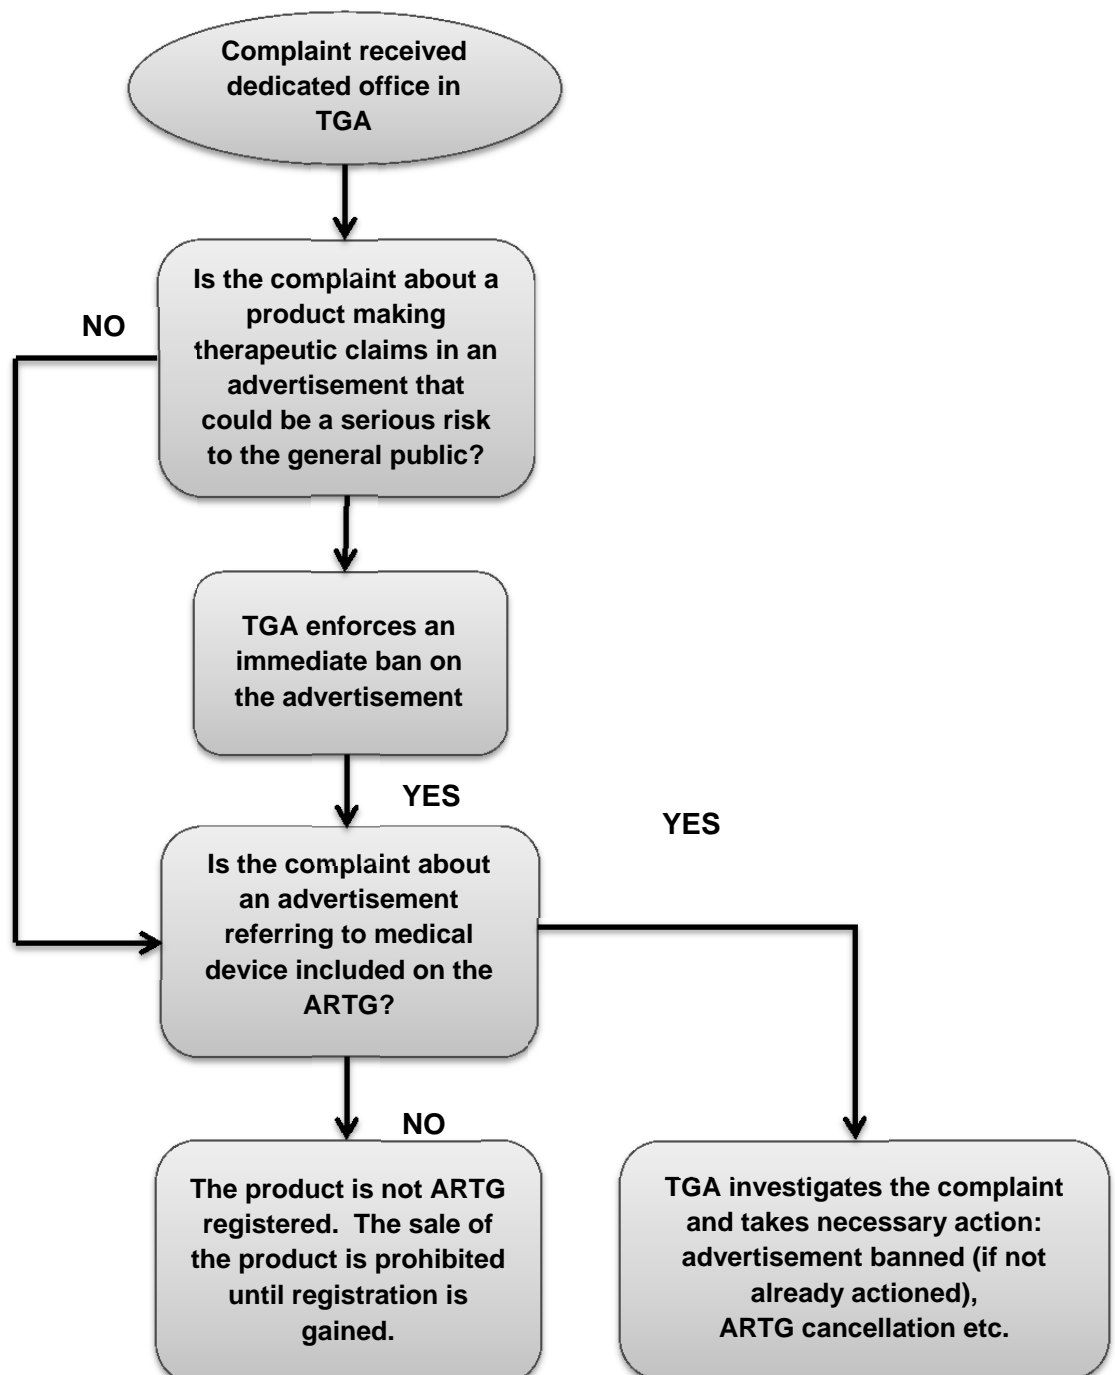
Complaint received dedicated office in TGA

Is the complaint about a product making therapeutic claims in an advertisement that could be a serious risk to the general public?

NO

TGA enforces an immediate ban on the advertisement

YES

YES

Is the complaint about an advertisement referring to medical device included on the ARTG?

NO

The product is not ARTG registered. The sale of the product is prohibited until registration is gained.

TGA investigates the complaint and takes necessary action: advertisement banned (if not already actioned), ARTG cancellation etc.